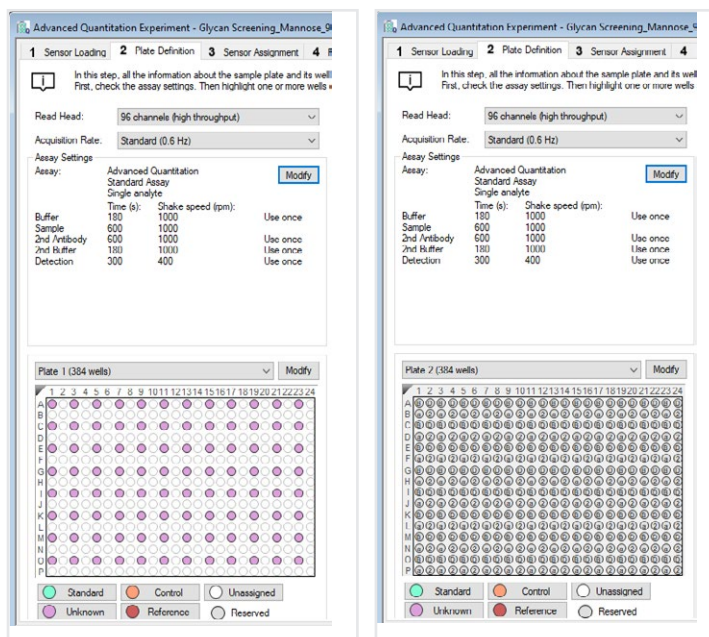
Advanced Quantitation Experiment - Glycan Screening_Mannose_9

1 Sensor Loading | 2 Plate Definition | 3 Sensor Assignment | 4

In this step, all the information about the sample plate and its well
First, check the assay settings. Then highlight one or more wells

Read Head: 96 channels (high throughput)

Acquisition Rate: Standard (0.6 Hz)

Assay Settings

Assay: Advanced Quantitation
Standard Assay
Single analyte

Modify

| | Time (s): | Shake speed (rpm): | |
|---|---|---|---|
| Buffer | 180 | 1000 | Use once |
| Sample | 600 | 1000 | |
| 2nd Antibody | 600 | 1000 | Use once |
| 2nd Buffer | 180 | 1000 | Use once |
| Detection | 300 | 400 | Use once |

Plate 1 (384 wells)

Modify

1 2 3 4 5 6 7 8 9 10 11 12 13 14 15 16 17 18 19 20 21 22 23 24

A B C D E F G H I J K L M N O P

Standard | Control | Unassigned
Unknown | Reference | Reserved

Advanced Quantitation Experiment - Glycan Screening_Mannose_9

1 Sensor Loading | 2 Plate Definition | 3 Sensor Assignment | 4

In this step, all the information about the sample plate and its well
First, check the assay settings. Then highlight one or more wells

Read Head: 96 channels (high throughput)

Acquisition Rate: Standard (0.6 Hz)

Assay Settings

Assay: Advanced Quantitation
Standard Assay
Single analyte

Modify

| | Time (s): | Shake speed (rpm): | |
|---|---|---|---|
| Buffer | 180 | 1000 | Use once |
| Sample | 600 | 1000 | |
| 2nd Antibody | 600 | 1000 | Use once |
| 2nd Buffer | 180 | 1000 | Use once |
| Detection | 300 | 400 | Use once |

Plate 2 (384 wells)

Modify

1 2 3 4 5 6 7 8 9 10 11 12 13 14 15 16 17 18 19 20 21 22 23 24

A B C D E F G H I J K L M N O P

Standard | Control | Unassigned
Unknown | Reference | Reserved